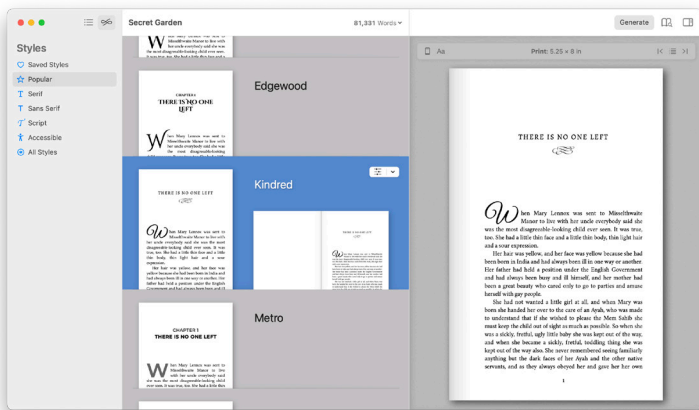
Styles

Saved Styles
Popular
Serif
Sans Serif
Script
Accessible
All Styles

Secret Garden

81,331 Words

Generate

Edgewood

CHAPTER 1
THERE IS NO ONE LEFT

When Mary Lennox was sent to Misselthwaite Manor to live with her uncle everybody said she was the most disagreeable-looking child ever seen.

Kindred

THERE IS NO ONE LEFT

When Mary Lennox was sent to Misselthwaite Manor to live with her uncle everybody said she was the most disagreeable-looking child ever seen. It was true, too. She had a little thin face and a little thin body, thin light hair and a sour expression.

Metro

CHAPTER 1
THERE IS NO ONE LEFT

Aa

Print: 5.25 × 8 in

THERE IS NO ONE LEFT

When Mary Lennox was sent to Misselthwaite Manor to live with her uncle everybody said she was the most disagreeable-looking child ever seen. It was true, too. She had a little thin face and a little thin body, thin light hair and a sour expression.

Her hair was yellow, and her face was yellow because she had been born in India and had always been ill in one way or another. Her father had held a position under the English Government and had always been busy and ill himself, and her mother had been a great beauty who cared only to go to parties and amuse herself with gay people.

She had not wanted a little girl at all, and when Mary was born she handed her over to the care of an Ayah, who was made to understand that if she wished to please the Mem Sahib she must keep the child out of sight as much as possible. So when she was a sickly, fretful, ugly little baby she was kept out of the way, and when she became a sickly, fretful, toddling thing she was kept out of the way also. She never remembered seeing familiarly anything but the dark faces of her Ayah and the other native servants, and as they always obeyed her and gave her her own

1